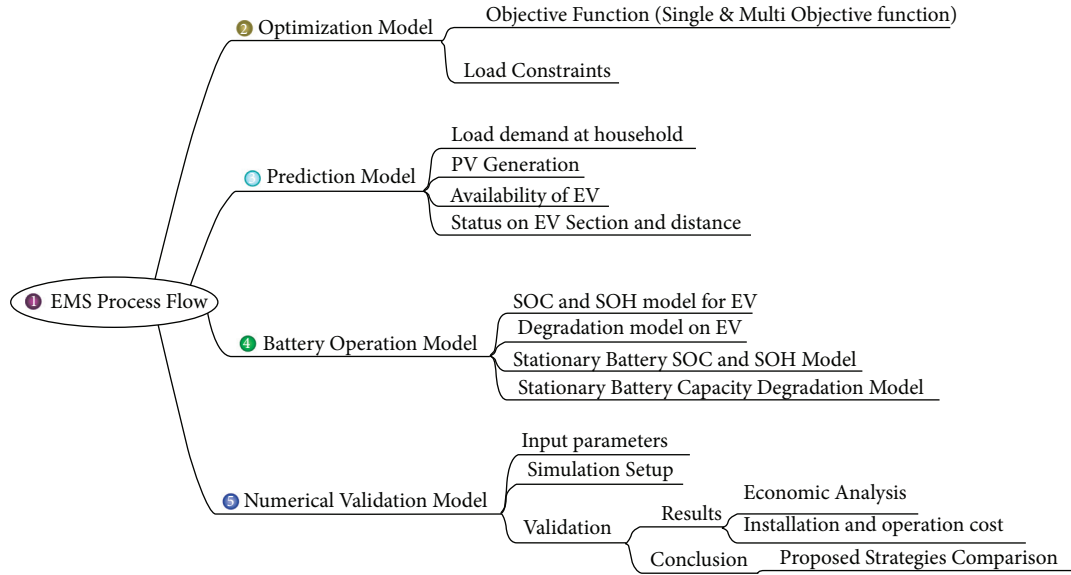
1 EMS Process Flow

2 Optimization Model
Objective Function (Single & Multi Objective function)
Load Constraints

3 Prediction Model
Load demand at household
PV Generation
Availability of EV
Status on EV Section and distance

4 Battery Operation Model
SOC and SOH model for EV
Degradation model on EV
Stationary Battery SOC and SOH Model
Stationary Battery Capacity Degradation Model

5 Numerical Validation Model
Input parameters
Simulation Setup
Validation
Results
Economic Analysis
Installation and operation cost
Conclusion
Proposed Strategies Comparison